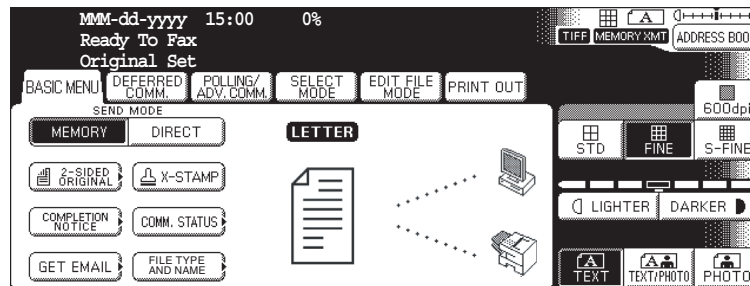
MMM-dd-yyyy 15:00 0%
Ready To Fax
Original Set

TIFF MEMORY XMT ADDRESS BOO

BASIC MENU DEFERRED COMM. POLLING/ ADV.COMM. SELECT MODE EDIT FILE MODE PRINT OUT

SEND MODE
MEMORY DIRECT

LETTER

2-SIDED ORIGINAL X-STAMP
COMPLETION NOTICE COMM. STATUS
GET EMAIL FILE TYPE AND NAME

600dpi
STD FINE S-FINE
LIGHTER DARKER
TEXT TEXT/PHOTO PHOTO